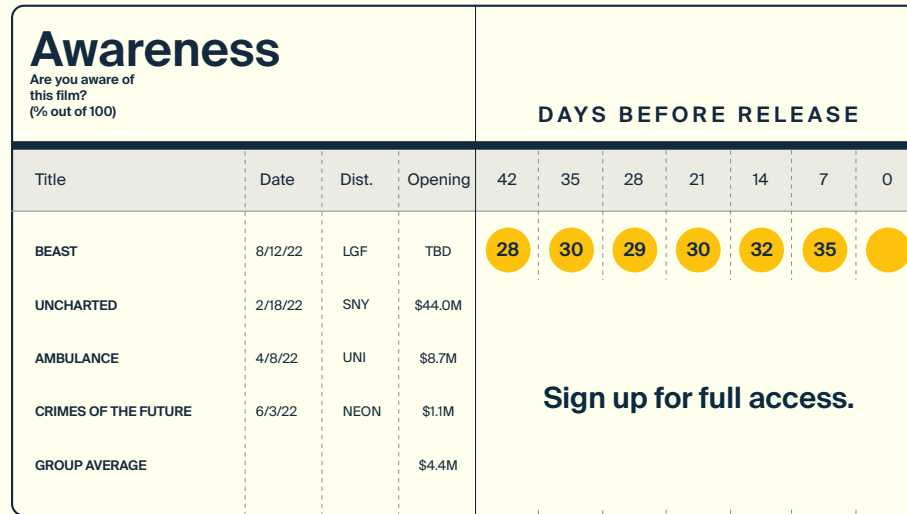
Awareness
Are you aware of this film? (% out of 100)

DAYS BEFORE RELEASE

| Title | Date | Dist. | Opening | 42 | 35 | 28 | 21 | 14 | 7 | 0 |
|---|---|---|---|---|---|---|---|---|---|---|
| BEAST | 8/12/22 | LGF | TBD | 28 | 30 | 29 | 30 | 32 | 35 | |
| UNCHARTED | 2/18/22 | SNY | $44.0M | | | | | | | |
| AMBULANCE | 4/8/22 | UNI | $8.7M | | | | | | | |
| CRIMES OF THE FUTURE | 6/3/22 | NEON | $1.1M | | | | | | | |
| GROUP AVERAGE | | | $4.4M | | | | | | | |

Sign up for full access.